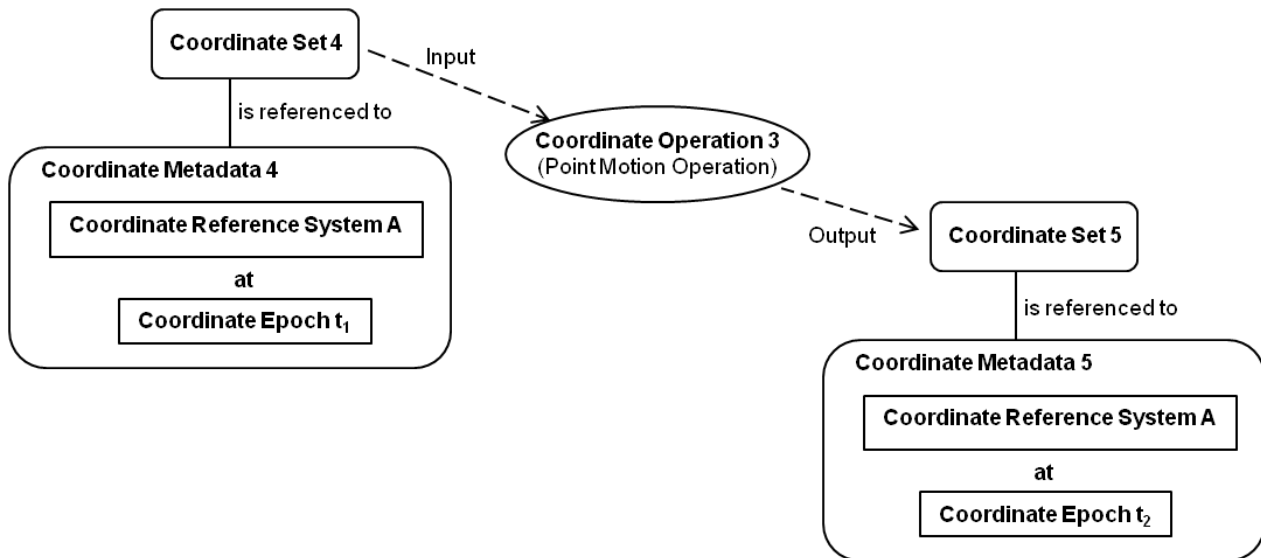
Coordinate Set 4

Input

is referenced to

Coordinate Operation 3
(Point Motion Operation)

Coordinate Metadata 4

Coordinate Reference System A

at

Coordinate Epoch $t_1$

Output

Coordinate Set 5

is referenced to

Coordinate Metadata 5

Coordinate Reference System A

at

Coordinate Epoch $t_2$